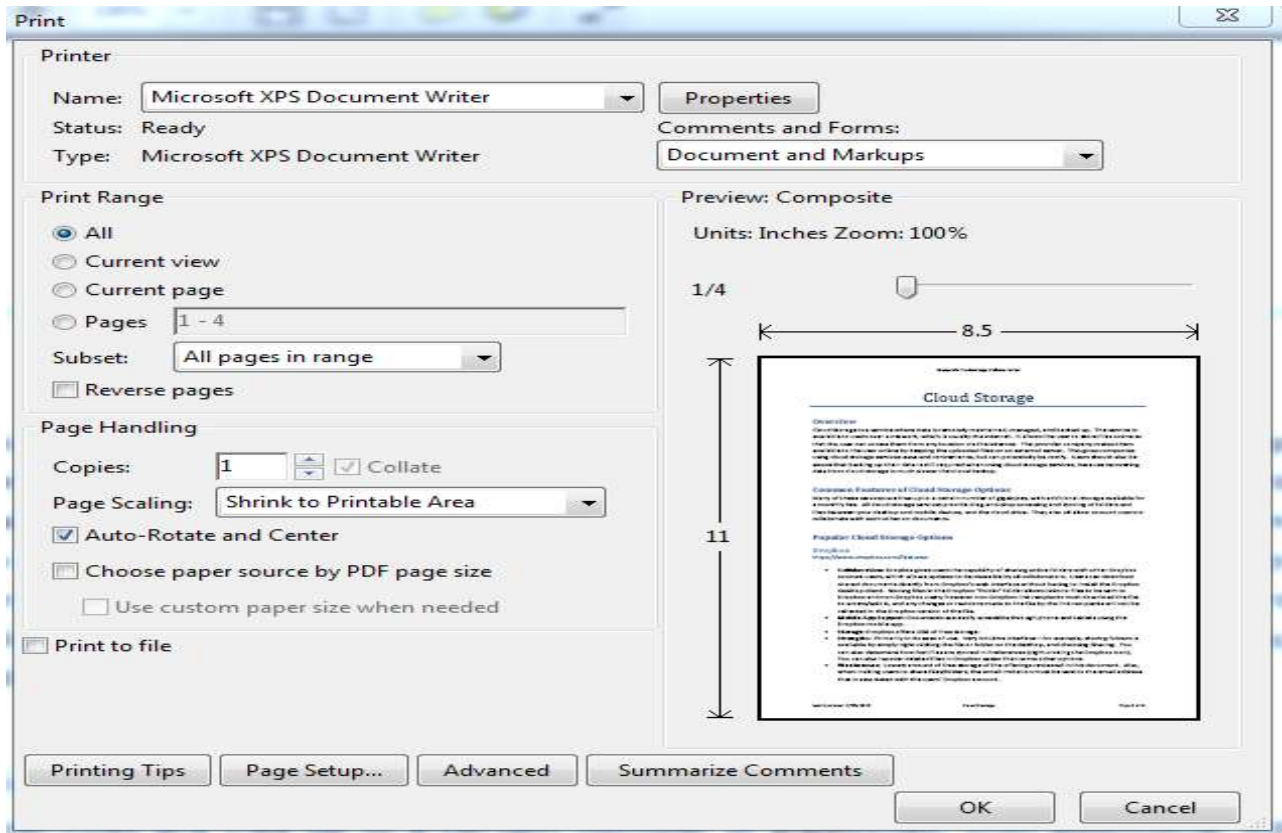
Print

Printer

Name: Microsoft XPS Document Writer

Properties

Status: Ready

Type: Microsoft XPS Document Writer

Comments and Forms:

Document and Markups

Print Range

All

Current view

Current page

Pages 1 - 4

Subset: All pages in range

Reverse pages

Page Handling

Copies: 1

Collate

Page Scaling: Shrink to Printable Area

Auto-Rotate and Center

Choose paper source by PDF page size

Use custom paper size when needed

Print to file

Preview: Composite

Units: Inches Zoom: 100%

1/4

8.5

11

Cloud Storage

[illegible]

Printing Tips

Page Setup...

Advanced

Summarize Comments

OK

Cancel